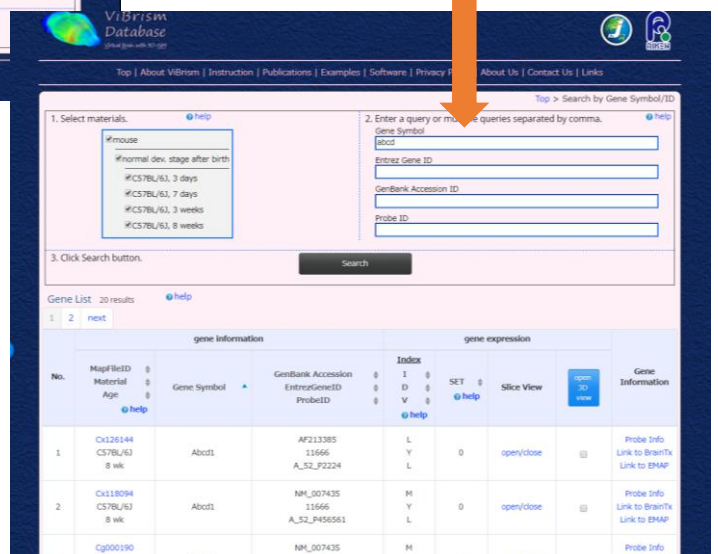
ViBrism Database

Top | About ViBrism | Instruction | Publications | Examples | Software | Privacy P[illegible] | About Us | Contact Us | Links

Top > Search by Gene Symbol/ID

1. Select materials. help

mouse
normal dev. stage after birth
C57BL/6J, 3 days
C57BL/6J, 7 days
C57BL/6J, 3 weeks
C57BL/6J, 8 weeks

2. Enter a query or m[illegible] queries separated by comma. help

Gene Symbol
abcd
Entrez Gene ID
GenBank Accession ID
Probe ID

3. Click Search button.

Search

Gene List 20 results help

1 2 next

| No. | gene information | | | gene expression | | | | Gene Information |
|---|---|---|---|---|---|---|---|---|
| | MapFileID Material Age help | Gene Symbol | GenBank Accession EntrezGeneID ProbeID | Index I D V help | SET help | Slice View | open 3D view | |
| 1 | Cx126144 C57BL/6J 8 wk | Abcd1 | AF213385 11666 A_52_P2224 | L Y L | 0 | open/close | | Probe Info Link to BrainTx Link to EMAP |
| 2 | Cx118094 C57BL/6J 8 wk | Abcd1 | NM_007435 11666 A_52_P456561 | M Y L | 0 | open/close | | Probe Info Link to BrainTx Link to EMAP |
| | Cg000190 | | NM_007435 | M | | | | Probe Info |